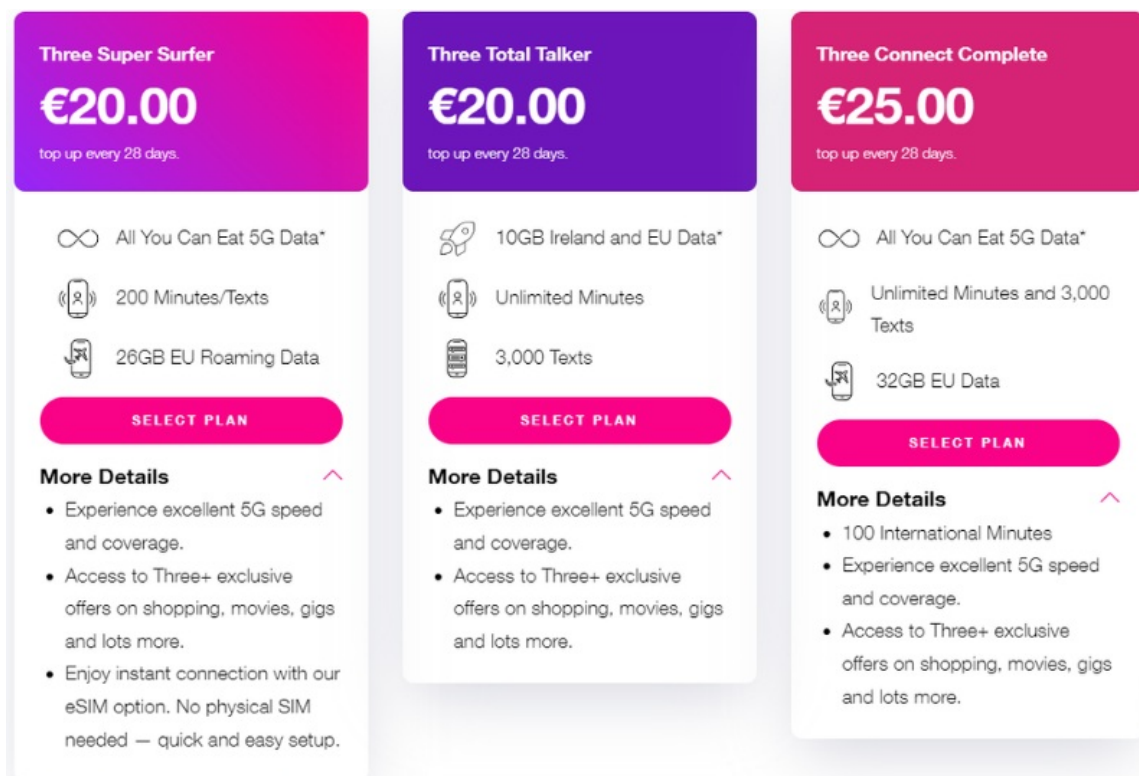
Three Super Surfer
€20.00
top up every 28 days.

All You Can Eat 5G Data*

200 Minutes/Texts

26GB EU Roaming Data

SELECT PLAN

More Details
- Experience excellent 5G speed and coverage.
- Access to Three+ exclusive offers on shopping, movies, gigs and lots more.
- Enjoy instant connection with our eSIM option. No physical SIM needed — quick and easy setup.

Three Total Talker
€20.00
top up every 28 days.

10GB Ireland and EU Data*

Unlimited Minutes

3,000 Texts

SELECT PLAN

More Details
- Experience excellent 5G speed and coverage.
- Access to Three+ exclusive offers on shopping, movies, gigs and lots more.

Three Connect Complete
€25.00
top up every 28 days.

All You Can Eat 5G Data*

Unlimited Minutes and 3,000 Texts

32GB EU Data

SELECT PLAN

More Details
- 100 International Minutes
- Experience excellent 5G speed and coverage.
- Access to Three+ exclusive offers on shopping, movies, gigs and lots more.